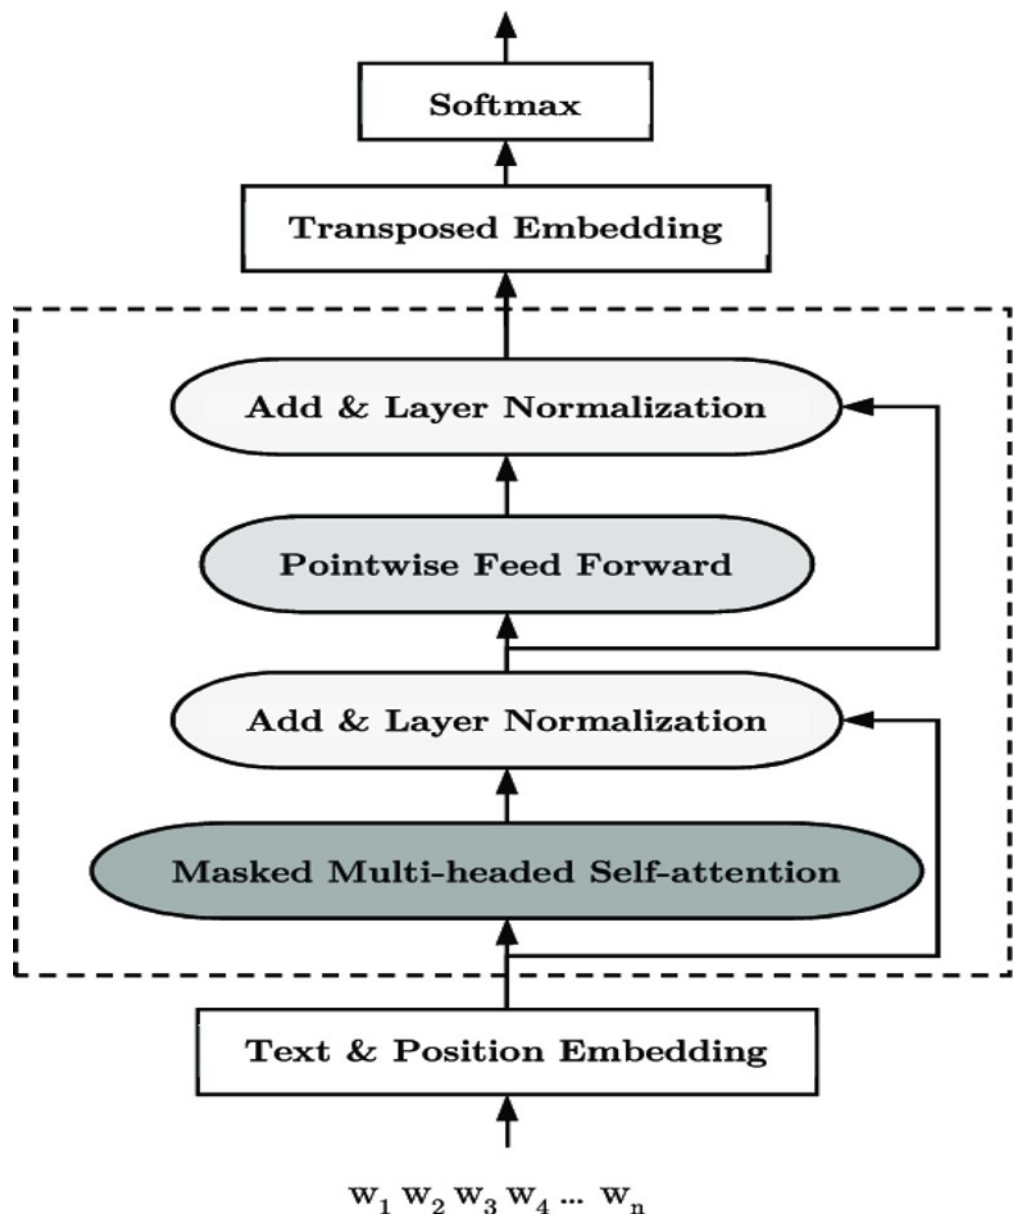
Softmax

Transposed Embedding

Add & Layer Normalization

Pointwise Feed Forward

Add & Layer Normalization

Masked Multi-headed Self-attention

Text & Position Embedding

$w_1$ $w_2$ $w_3$ $w_4$ ... $w_n$